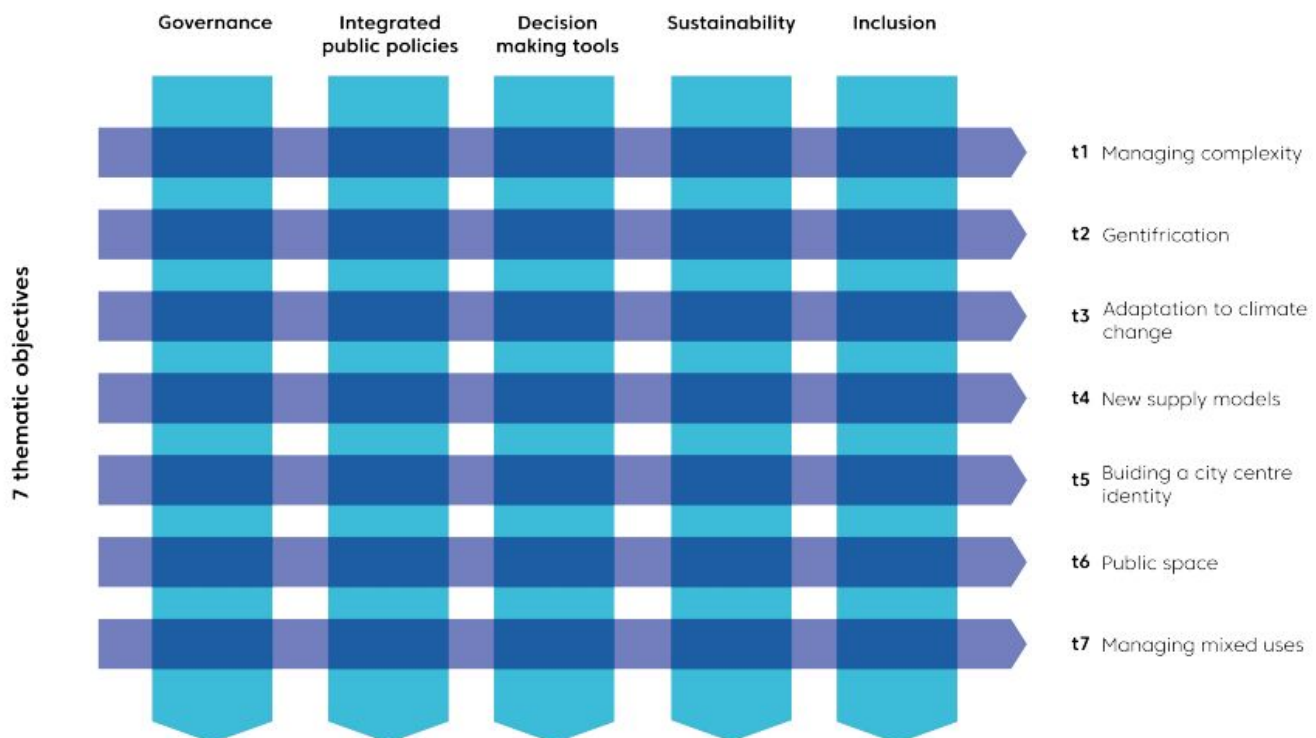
Governance

Integrated public policies

Decision making tools

Sustainability

Inclusion

7 thematic objectives

t1 Managing complexity

t2 Gentifrication

t3 Adaptation to climate change

t4 New supply models

t5 Buiding a city centre identity

t6 Public space

t7 Managing mixed uses